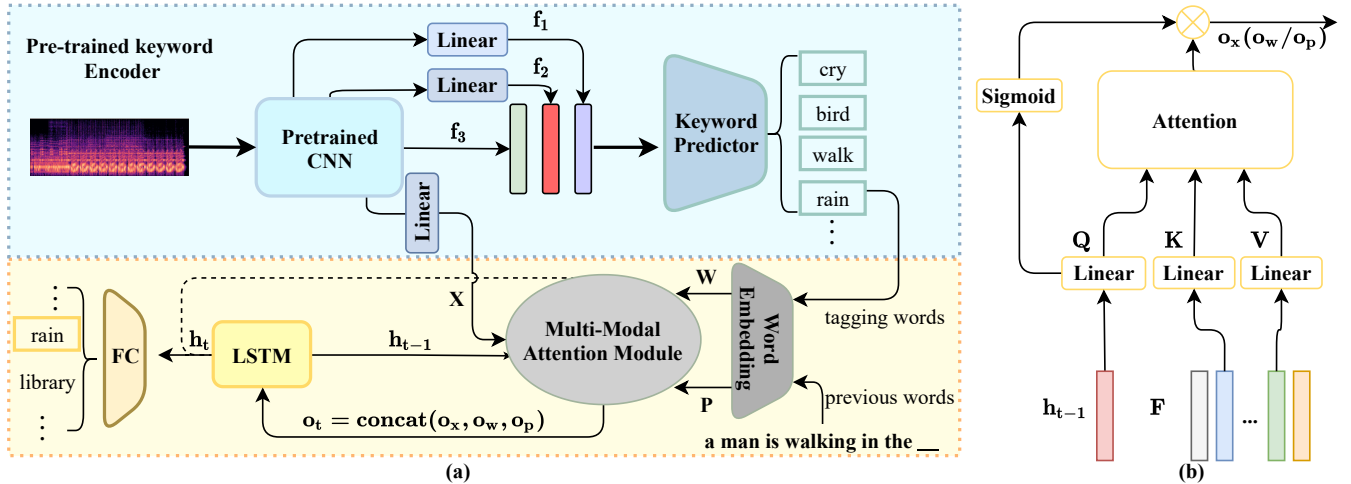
Pre-trained keyword Encoder

Linear

$f_1$

Linear

$f_2$

Pretrained CNN

$f_3$

Keyword Predictor

cry

bird

walk

rain

⋮

Linear

X

W

Word Embedding

tagging words

⋮

rain

library

⋮

FC

$h_t$

LSTM

$h_{t-1}$

Multi-Modal Attention Module

P

previous words

$o_t = concat(o_x, o_w, o_p)$

a man is walking in the __

(a)

$o_x(o_w/o_p)$

Sigmoid

Attention

Q

K

V

Linear

Linear

Linear

$h_{t-1}$

F

...

(b)